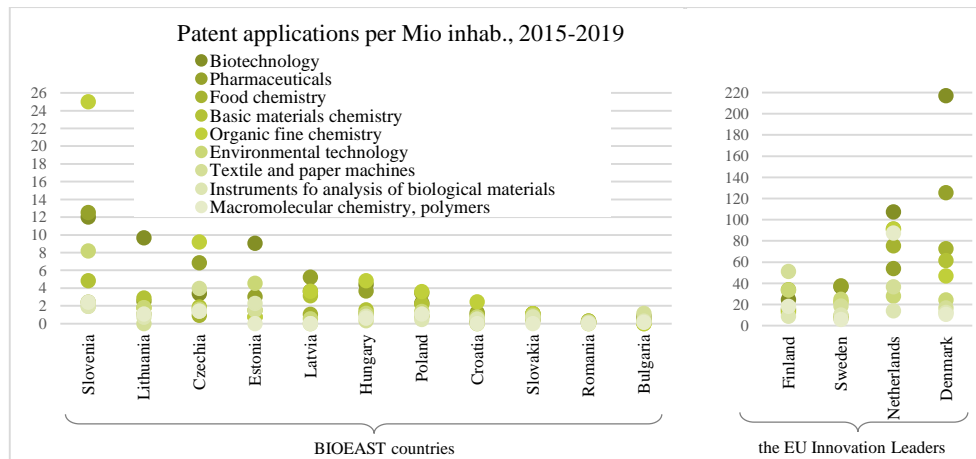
Patent applications per Mio inhab., 2015-2019

Biotechnology
Pharmaceuticals
Food chemistry
Basic materials chemistry
Organic fine chemistry
Environmental technology
Textile and paper machines
Instruments fo analysis of biological materials
Macromolecular chemistry, polymers

26
24
22
20
18
16
14
12
10
8
6
4
2
0

Slovenia
Lithuania
Czechia
Estonia
Latvia
Hungary
Poland
Croatia
Slovakia
Romania
Bulgaria

BIOEAST countries

220
200
180
160
140
120
100
80
60
40
20
0

Finland
Sweden
Netherlands
Denmark

the EU Innovation Leaders